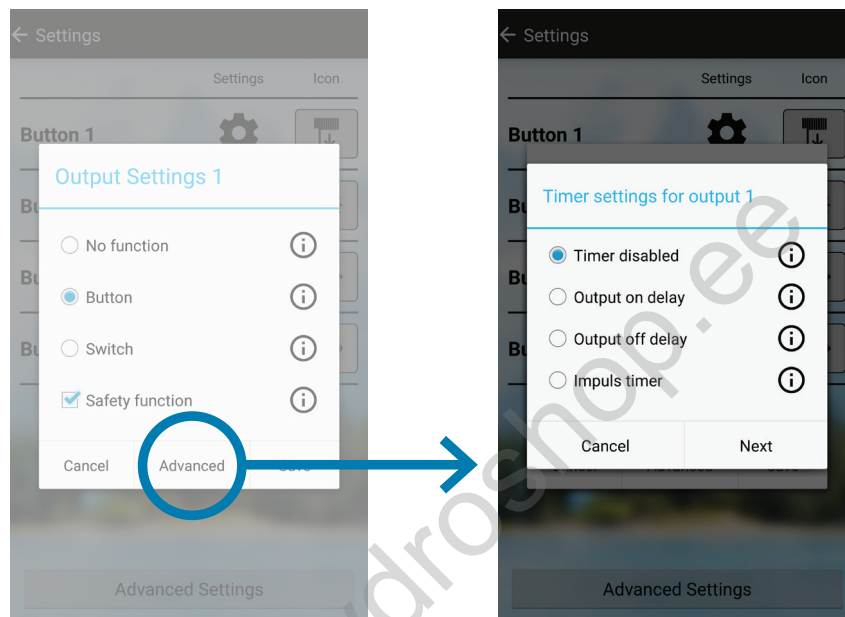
Settings

Settings Icon

Button 1

Bu

Bu

Bu

Output Settings 1

No function

Button

Switch

Safety function

Cancel Advanced Save

Advanced Settings

Settings

Settings Icon

Button 1

Bu

Bu

Bu

Timer settings for output 1

Timer disabled

Output on delay

Output off delay

Impuls timer

Cancel Next

Advanced Settings

droshop.ee